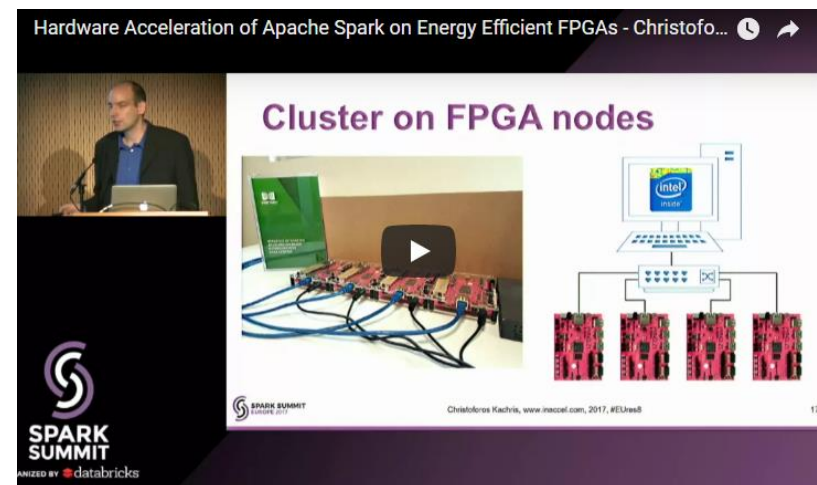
Hardware Acceleration of Apache Spark on Energy Efficient FPGAs - Christofo...

Cluster on FPGA nodes

intel inside

SPARK SUMMIT EUROPE 2017

Christoforos Kachris, www.inaccel.com, 2017, #EUres8

17

SPARK SUMMIT

ANIZED BY databricks